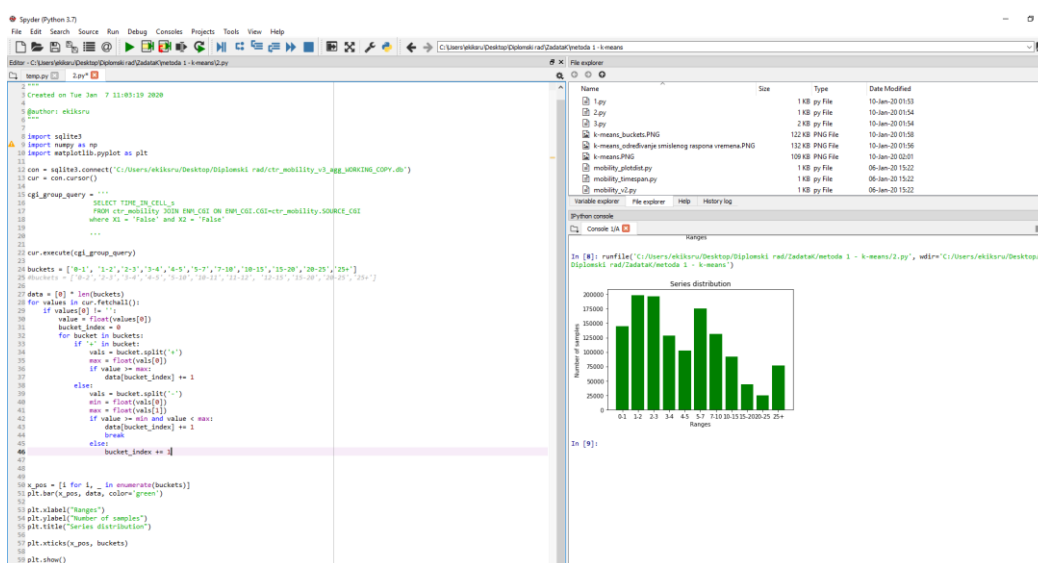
Spyder (Python 3.7)

File Edit Search Source Run Debug Consoles Projects Tools View Help

C:\Users\ekiksru\Desktop\Diplomski rad\ZadatakMetoda 1 - k-means

Editor - C:\Users\ekiksru\Desktop\Diplomski rad\ZadatakMetoda 1 - k-means\2.py

temp.py 2.py*

2 """
3 Created on Tue Jan 7 11:03:19 2020
4
5 @author: ekiksru
6 """
7
8 import sqlite3
9 import numpy as np
10 import matplotlib.pyplot as plt
11
12 con = sqlite3.connect('C:/Users/ekiksru/Desktop/Diplomski rad/ctr_mobility_v3_agg_WORKING_COPY.db')
13 cur = con.cursor()
14
15 cgi_group_query = '''
16 SELECT TIME_IN_CELL_s
17 FROM ctr_mobility JOIN ENM_CGI ON ENM_CGI.CGI=ctr_mobility.SOURCE_CGI
18 where X1 = 'False' and X2 = 'False'
19
20 '''
21
22 cur.execute(cgi_group_query)
23
24 buckets = ['0-1','1-2','2-3','3-4','4-5','5-7','7-10','10-15','15-20','20-25','25+']
25 #buckets = ['0-2','2-3','3-4','4-5','5-10','10-12','12-15','15-20','20-25','25+']
26
27 data = [0] * len(buckets)
28 for values in cur.fetchall():
29 if values[0] != '':
30 value = float(values[0])
31 bucket_index = 0
32 for bucket in buckets:
33 if '+' in bucket:
34 vals = bucket.split('+')
35 max = float(vals[0])
36 if value >= max:
37 data[bucket_index] += 1
38 else:
39 vals = bucket.split('-')
40 min = float(vals[0])
41 max = float(vals[1])
42 if value >= min and value < max:
43 data[bucket_index] += 1
44 break
45 else:
46 bucket_index += 1
47
48
49
50 x_pos = [i for i, _ in enumerate(buckets)]
51 plt.bar(x_pos, data, color='green')
52
53 plt.xlabel("Ranges")
54 plt.ylabel("Number of samples")
55 plt.title("Series distribution")
56
57 plt.xticks(x_pos, buckets)
58
59 plt.show()

File explorer

| Name | Size | Type | Date Modified |
|---|---|---|---|
| 1.py | 1 KB | py File | 10-Jan-20 01:53 |
| 2.py | 1 KB | py File | 10-Jan-20 01:54 |
| 3.py | 2 KB | py File | 10-Jan-20 01:54 |
| k-means_buckets.PNG | 122 KB | PNG File | 10-Jan-20 01:58 |
| k-means_odredjivanje smislenog raspona vremena.PNG | 132 KB | PNG File | 10-Jan-20 01:56 |
| k-means.PNG | 109 KB | PNG File | 10-Jan-20 02:01 |
| mobility_plotdist.py | 1 KB | py File | 06-Jan-20 15:22 |
| mobility_timespan.py | 1 KB | py File | 06-Jan-20 15:22 |
| mobility_v2.py | 1 KB | py File | 06-Jan-20 15:22 |

Variable explorer File explorer Help History log

IPython console

Console 1/A

Ranges

In [8]: runfile('C:/Users/ekiksru/Desktop/Diplomski rad/ZadatakMetoda 1 - k-means/2.py', wdir='C:/Users/ekiksru/Desktop/Diplomski rad/ZadatakMetoda 1 - k-means')

Series distribution
200000
175000
150000
125000
100000
75000
50000
25000
0
Number of samples
0-1 1-2 2-3 3-4 4-5 5-7 7-10 10-15 15-20 20-25 25+
Ranges

In [9]: